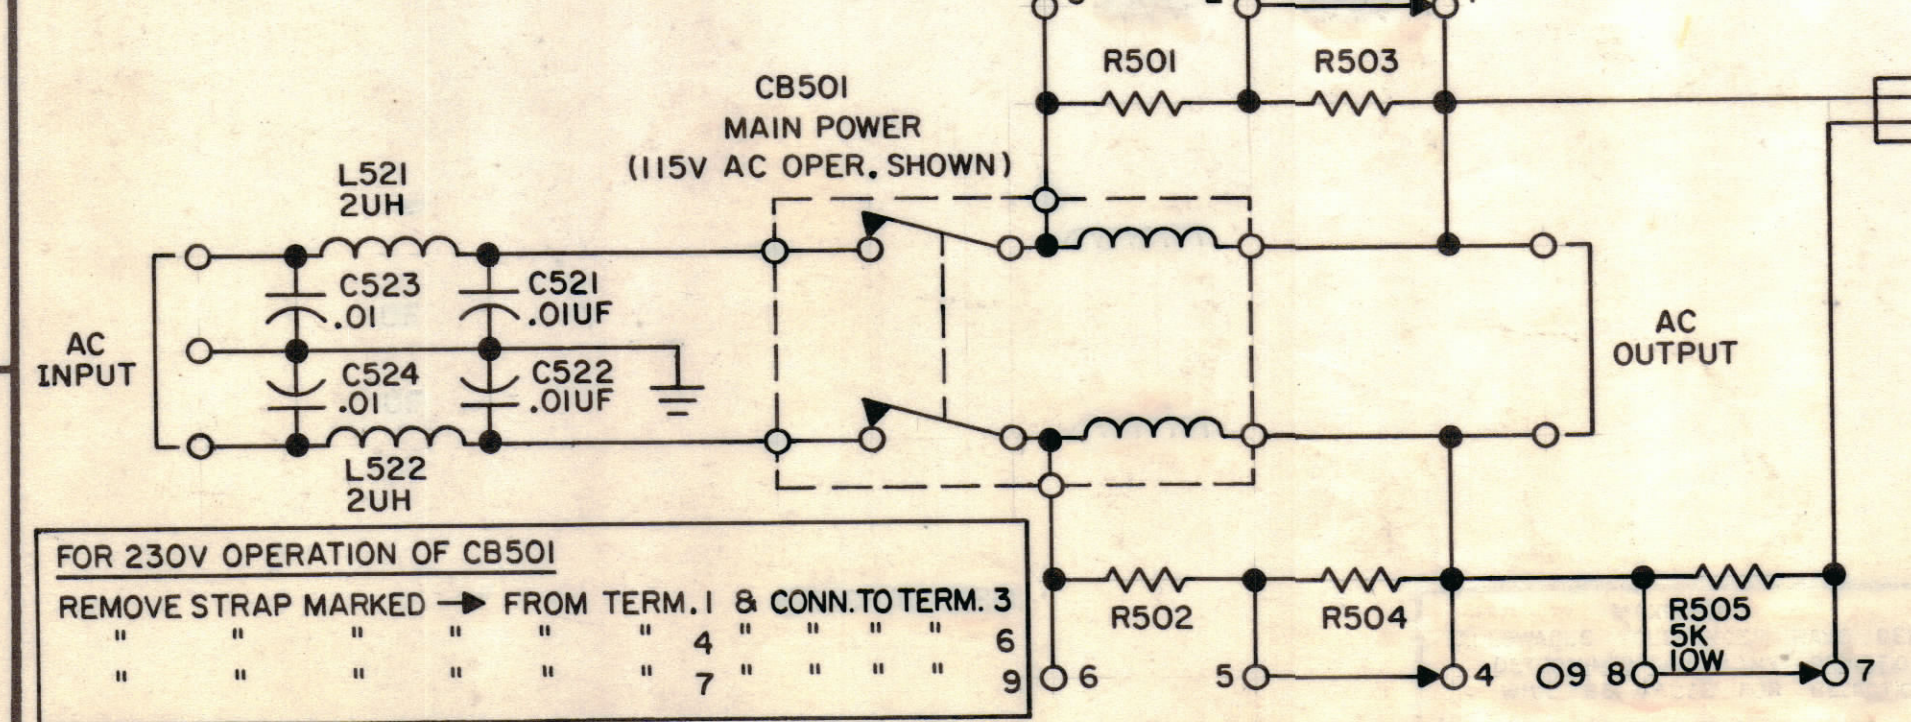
R501
R503

CB501
MAIN POWER
(115V AC OPER. SHOWN)

L521
2UH

C523
.01

C521
.01UF

AC
INPUT

C524
.01

C522
.01UF

L522
2UH

AC
OUTPUT

FOR 230V OPERATION OF CB501

REMOVE STRAP MARKED → FROM TERM. 1 & CONN. TO TERM. 3
" " " " " " 4 " " " " 6
" " " " " " 7 " " " " 9

R502
R504
R505
5K
10W

6
5
4
9
8
7